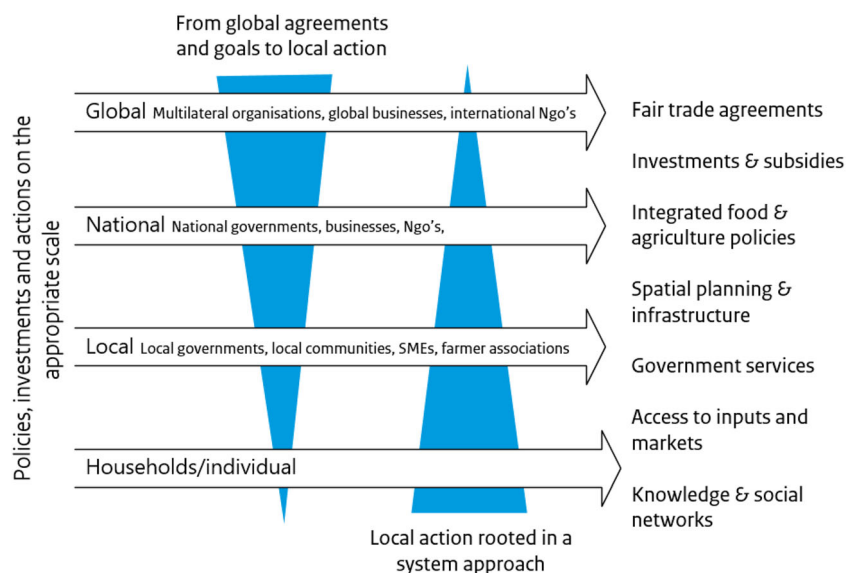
From global agreements and goals to local action

Policies, investments and actions on the appropriate scale

Global Multilateral organisations, global businesses, international Ngo's

National National governments, businesses, Ngo's,

Local Local governments, local communities, SMEs, farmer associations

Households/individual

Local action rooted in a system approach

Fair trade agreements

Investments & subsidies

Integrated food & agriculture policies

Spatial planning & infrastructure

Government services

Access to inputs and markets

Knowledge & social networks